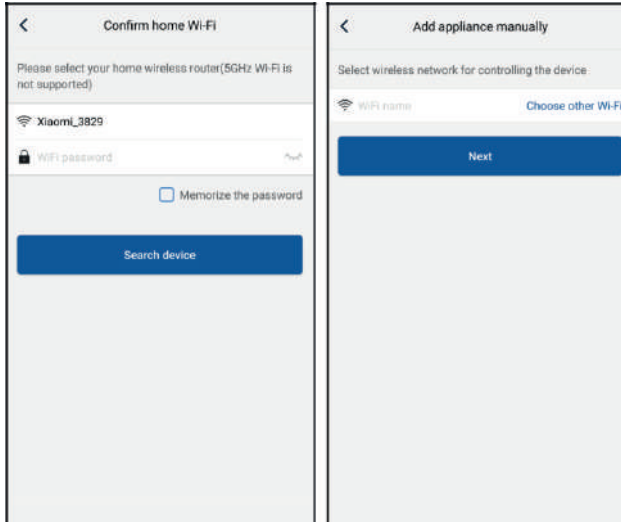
<

Confirm home Wi-Fi

Please select your home wireless router(5GHz Wi-Fi is not supported)

Xiaomi_3829

WiFi password

Memorize the password

Search device

<

Add appliance manually

Select wireless network for controlling the device

WiFi name

Choose other Wi-Fi

Next